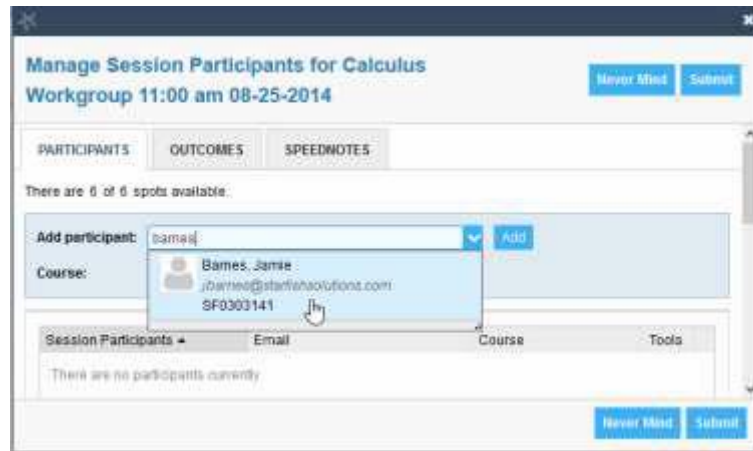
Manage Session Participants for Calculus Workgroup 11:00 am 08-25-2014

Never Mind Submit

PARTICIPANTS OUTCOMES SPEEDNOTES

There are 6 of 6 spots available.

Add participant: barnes Add

Course:

Barnes, Jamie
jbarnes@starfishsolutions.com
SF0303141

| Session Participants ▲ | Email | Course | Tools |
|---|---|---|---|
| There are no participants currently | | | |

Never Mind Submit